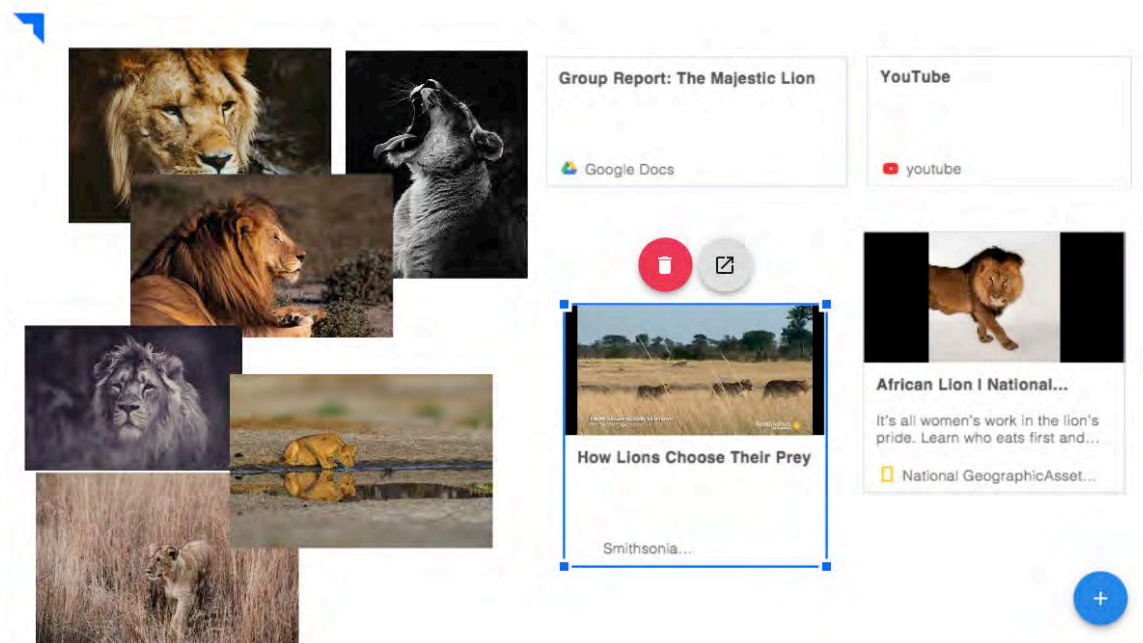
Group Report: The Majestic Lion

Google Docs

YouTube

youtube

How Lions Choose Their Prey

Smithsonia...

African Lion | National...

It's all women's work in the lion's pride. Learn who eats first and...

National GeographicAsset...

+